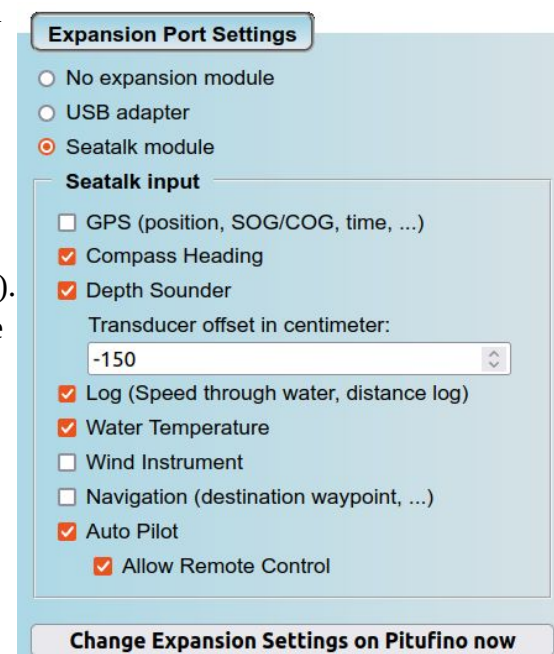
Expansion Port Settings

No expansion module

USB adapter

Seatalk module

Seatalk input

GPS (position, SOG/COG, time, ...)

Compass Heading

Depth Sounder

Transducer offset in centimeter:

-150

Log (Speed through water, distance log)

Water Temperature

Wind Instrument

Navigation (destination waypoint, ...)

Auto Pilot

Allow Remote Control

Change Expansion Settings on Pitufino now